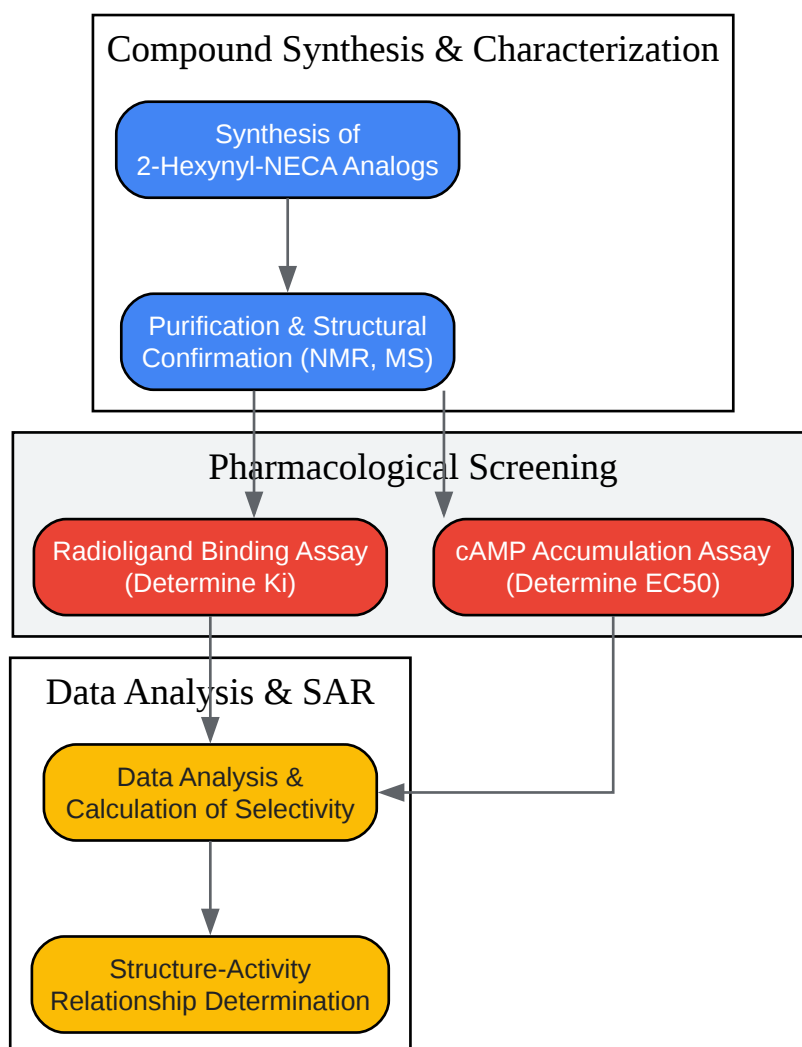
Compound Synthesis & Characterization

Synthesis of 2-Hexynyl-NECA Analogs

Purification & Structural Confirmation (NMR, MS)

Pharmacological Screening

Radioligand Binding Assay (Determine Ki)

cAMP Accumulation Assay (Determine EC50)

Data Analysis & SAR

Data Analysis & Calculation of Selectivity

Structure-Activity Relationship Determination